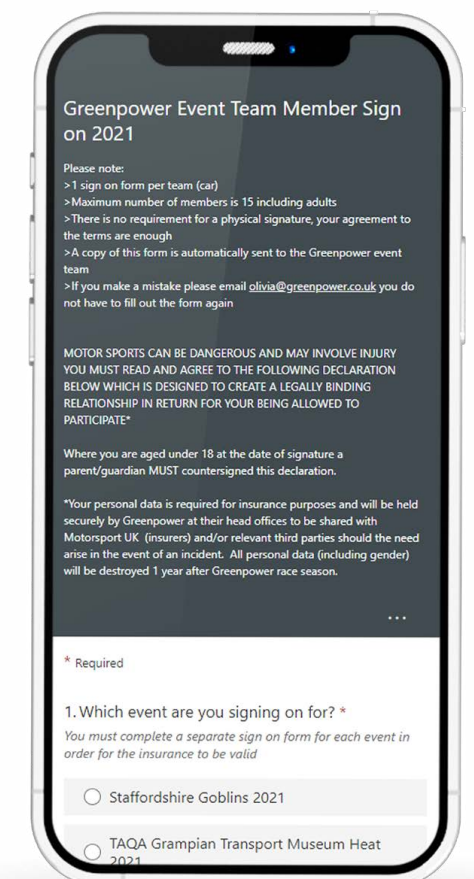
Greenpower Event Team Member Sign on 2021

Please note:
>1 sign on form per team (car)
>Maximum number of members is 15 including adults
>There is no requirement for a physical signature, your agreement to the terms are enough
>A copy of this form is automatically sent to the Greenpower event team
>If you make a mistake please email olivia@greenpower.co.uk you do not have to fill out the form again

MOTOR SPORTS CAN BE DANGEROUS AND MAY INVOLVE INJURY YOU MUST READ AND AGREE TO THE FOLLOWING DECLARATION BELOW WHICH IS DESIGNED TO CREATE A LEGALLY BINDING RELATIONSHIP IN RETURN FOR YOUR BEING ALLOWED TO PARTICIPATE*

Where you are aged under 18 at the date of signature a parent/guardian MUST countersigned this declaration.

*Your personal data is required for insurance purposes and will be held securely by Greenpower at their head offices to be shared with Motorsport UK (insurers) and/or relevant third parties should the need arise in the event of an incident. All personal data (including gender) will be destroyed 1 year after Greenpower race season.

...

* Required

1. Which event are you signing on for? *
You must complete a separate sign on form for each event in order for the insurance to be valid

Staffordshire Goblins 2021

TAQA Grampian Transport Museum Heat 2021